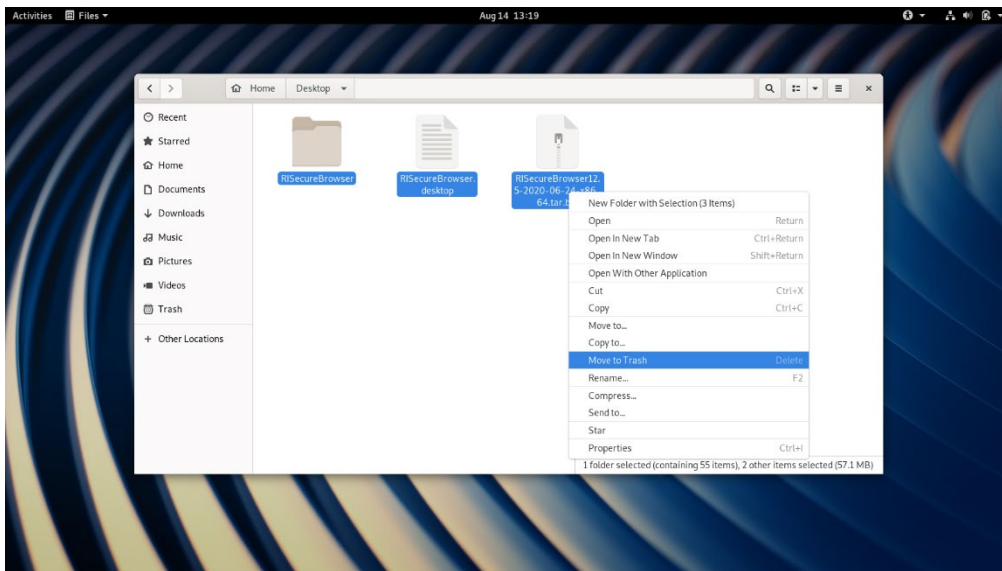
Activities Files ▾

Aug 14 13:19

Home Desktop ▾

Recent
Starred
Home
Documents
Downloads
Music
Pictures
Videos
Trash
+ Other Locations

RISecureBrowser

RISecureBrowser.desktop

RISecureBrowser12.5-2020-06-24-x86-64.tar.b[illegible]

New Folder with Selection (3 Items)
Open Return
Open In New Tab Ctrl+Return
Open In New Window Shift+Return
Open With Other Application
Cut Ctrl+X
Copy Ctrl+C
Move to...
Copy to...
Move to Trash Delete
Rename... F2
Compress...
Send to...
Star
Properties Ctrl+I

1 folder selected (containing 55 items), 2 other items selected (57.1 MB)